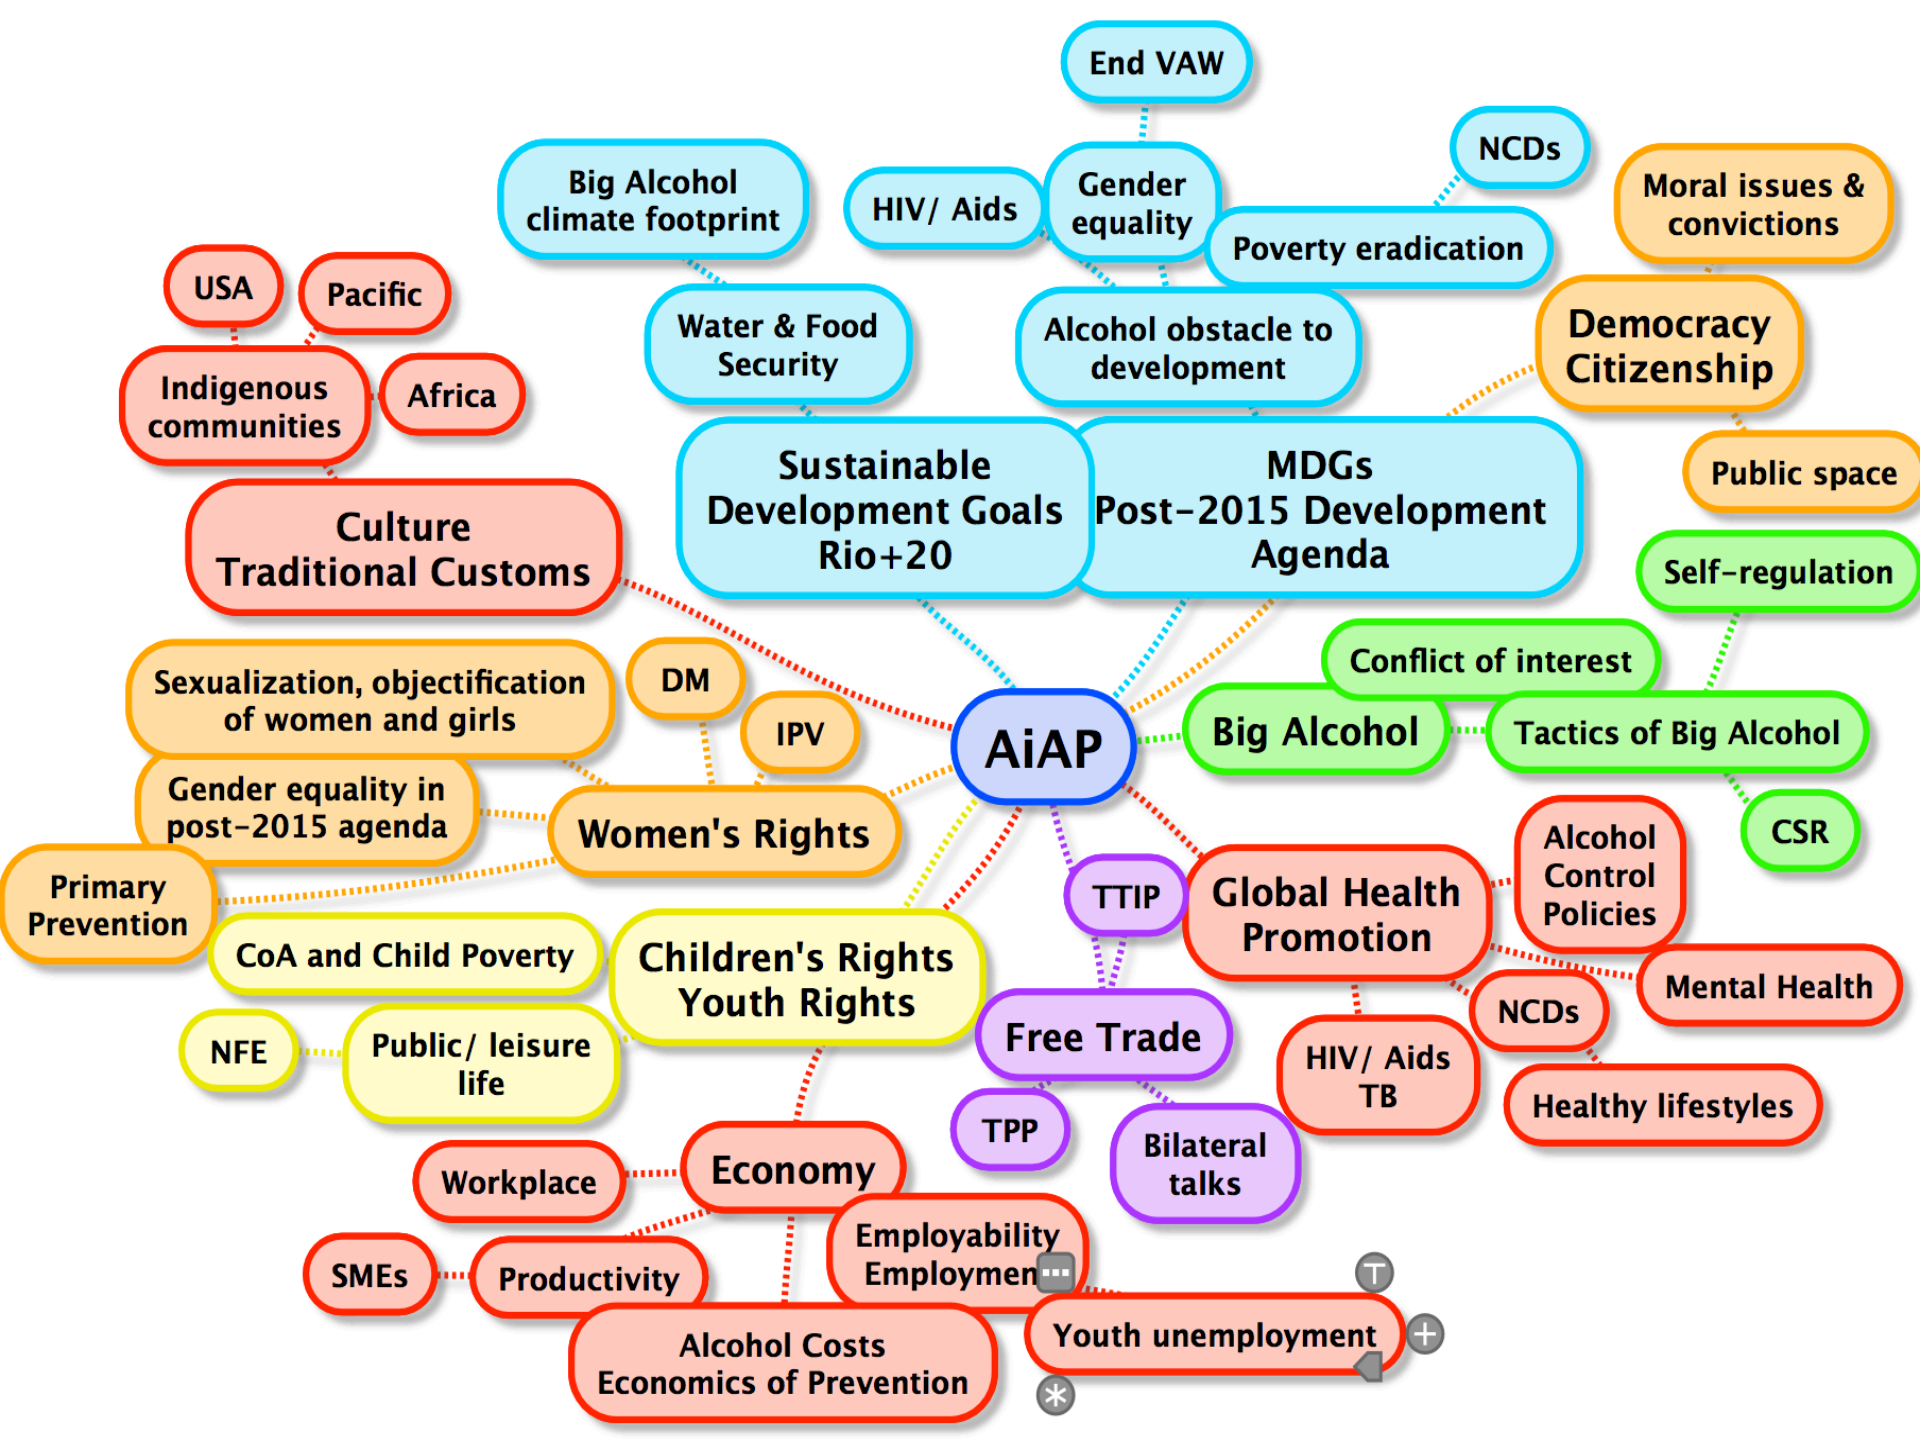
End VAW

NCDs

Big Alcohol climate footprint

HIV/ Aids

Gender equality

Moral issues & convictions

Poverty eradication

USA

Pacific

Water & Food Security

Alcohol obstacle to development

Democracy Citizenship

Indigenous communities

Africa

Public space

Culture Traditional Customs

Sustainable Development Goals Rio+20

MDGs Post-2015 Development Agenda

Self-regulation

Conflict of interest

Sexualization, objectification of women and girls

DM

IPV

AiAP

Big Alcohol

Tactics of Big Alcohol

Gender equality in post-2015 agenda

Women's Rights

CSR

Primary Prevention

TTIP

Global Health Promotion

Alcohol Control Policies

CoA and Child Poverty

Children's Rights Youth Rights

Mental Health

NFE

Public/ leisure life

Free Trade

NCDs

HIV/ Aids TB

Healthy lifestyles

TPP

Bilateral talks

Workplace

Economy

Employability Employmen

SMEs

Productivity

Youth unemployment

Alcohol Costs Economics of Prevention